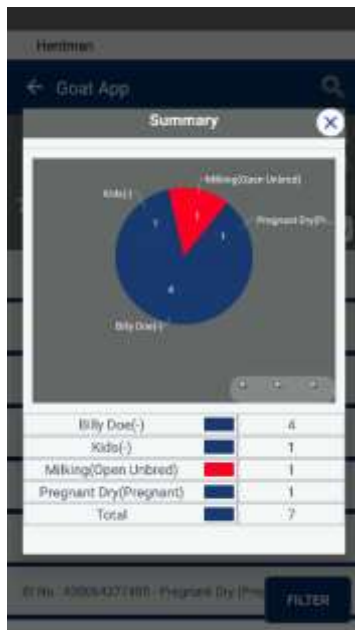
Herdman

Goat App

Summary

Milking(Open Unbred)

Kids(-)

Pregnant Dry(P...

1

1

1

4

Billy Doe(-)

| Billy Doe(-) | | 4 |
|---|---|---|
| Kids(-) | | 1 |
| Milking(Open Unbred) | | 1 |
| Pregnant Dry(Pregnant) | | 1 |
| Total | | 7 |

ID No : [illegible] : Pregnant Dry (Pre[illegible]

FILTER